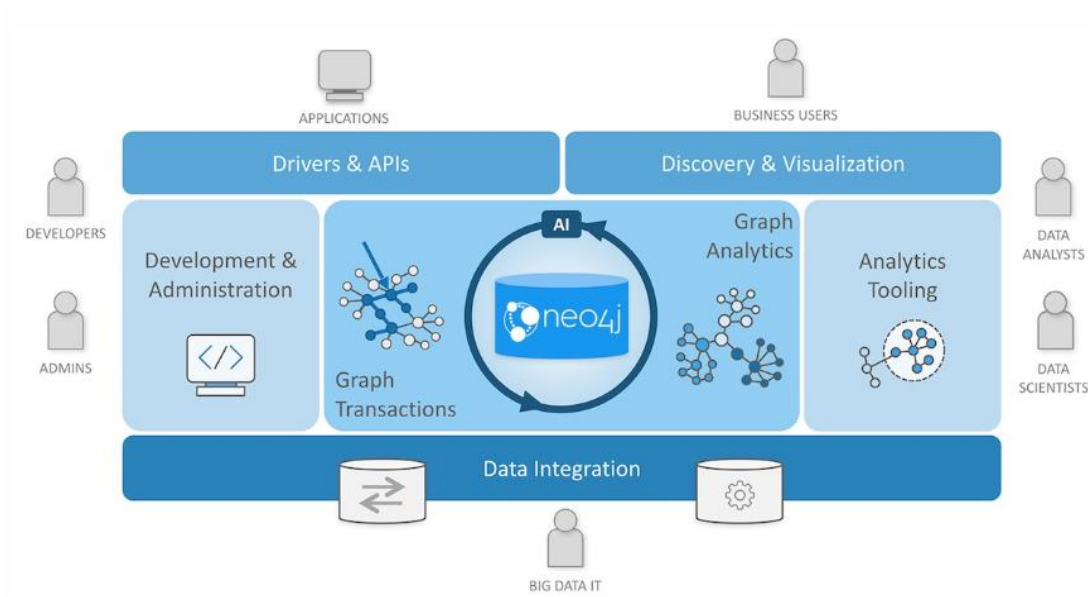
APPLICATIONS

BUSINESS USERS

Drivers & APIs

Discovery & Visualization

DEVELOPERS

ADMINS

Development & Administration

AI

neo4j

Graph Analytics

Graph Transactions

Analytics Tooling

DATA ANALYSTS

DATA SCIENTISTS

Data Integration

BIG DATA IT